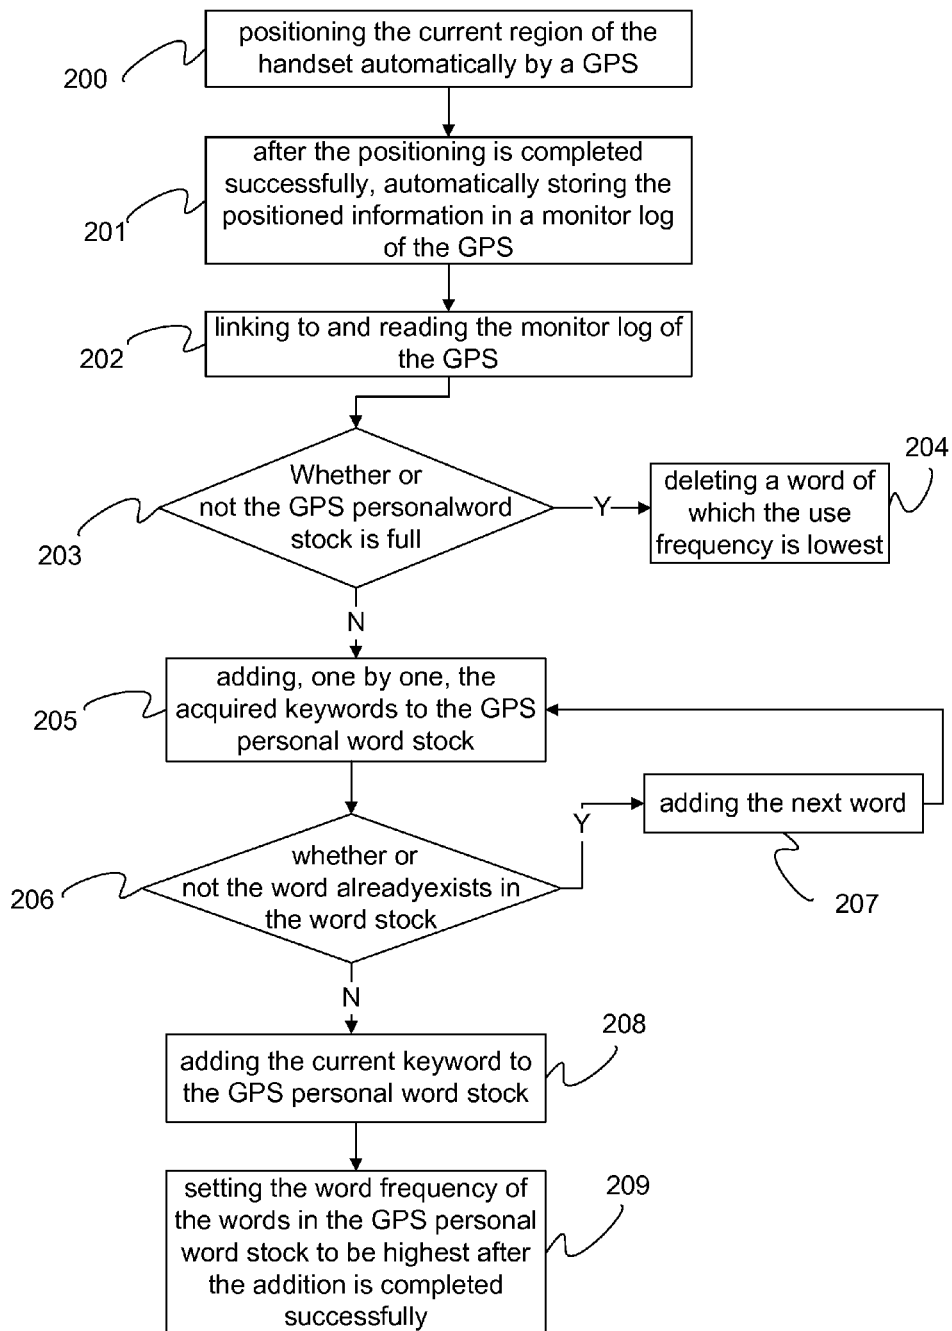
positioning the current region of the handset automatically by a GPS

200

after the positioning is completed successfully, automatically storing the positioned information in a monitor log of the GPS

201

linking to and reading the monitor log of the GPS

202

Whether or not the GPS personalword stock is full

203

Y

deleting a word of which the use frequency is lowest

204

N

adding, one by one, the acquired keywords to the GPS personal word stock

205

whether or not the word alreadyexists in the word stock

206

Y

adding the next word

207

N

adding the current keyword to the GPS personal word stock

208

setting the word frequency of the words in the GPS personal word stock to be highest after the addition is completed successfully

209